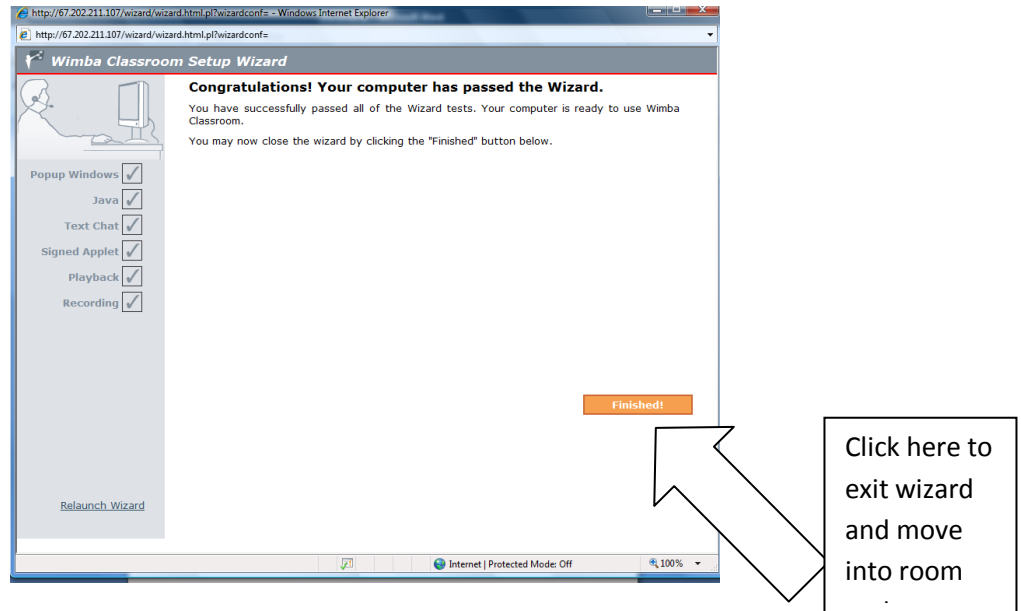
http://67.202.211.107/wizard/wizard.html.pl?wizardconf= - Windows Internet Explorer

http://67.202.211.107/wizard/wizard.html.pl?wizardconf=

Wimba Classroom Setup Wizard

Congratulations! Your computer has passed the Wizard.

You have successfully passed all of the Wizard tests. Your computer is ready to use Wimba Classroom.

You may now close the wizard by clicking the "Finished" button below.

Popup Windows
Java
Text Chat
Signed Applet
Playback
Recording

Finished!

Relaunch Wizard

Internet | Protected Mode: Off

100%

Click here to exit wizard and move into room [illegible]